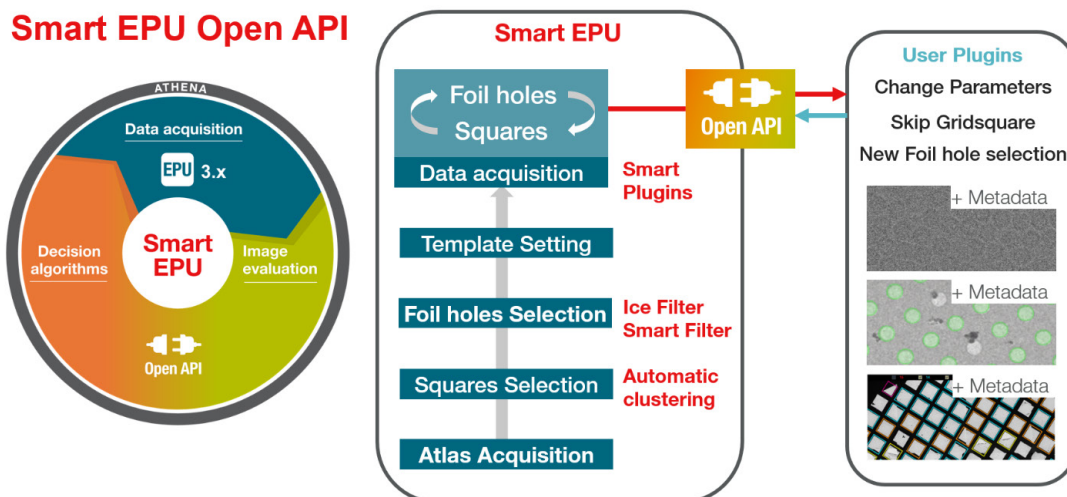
Smart EPU Open API

ATHENA

Data acquisition

EPU 3.x

Decision algorithms

Smart EPU

Image evaluation

Open API

Smart EPU

Foil holes

Squares

Data acquisition

Smart Plugins

Template Setting

Foil holes Selection

Ice Filter
Smart Filter

Squares Selection

Automatic clustering

Atlas Acquisition

Open API

User Plugins

Change Parameters

Skip Gridsquare

New Foil hole selection

+ Metadata

+ Metadata

+ Metadata